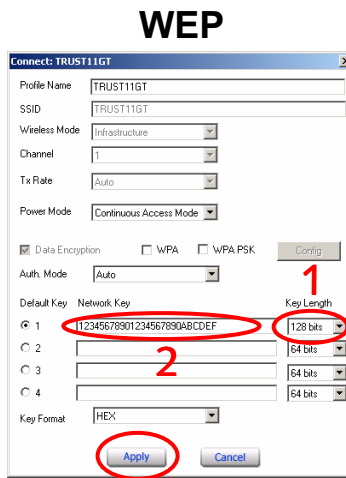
WEP

Connect: TRUST11GT

Profile Name TRUST11GT
SSID TRUST11GT
Wireless Mode Infrastructure
Channel 1
Tx Rate Auto
Power Mode Continuous Access Mode

Data Encryption WPA WPA PSK Config

Auth. Mode Auto

1

Default Key Network Key Key Length
1 12345678901234567890ABCDEF 128 bits
2 64 bits
3 64 bits
4 64 bits

2

Key Format HEX

Apply Cancel